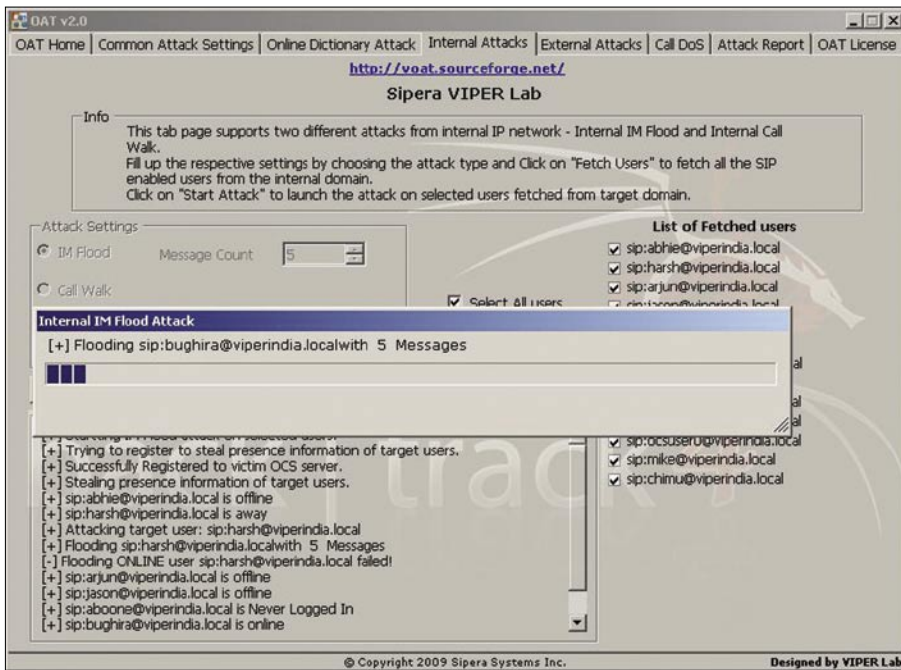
OAT v2.0

OAT Home | Common Attack Settings | Online Dictionary Attack | Internal Attacks | External Attacks | Call DoS | Attack Report | OAT License

http://voat.sourceforge.net/

Sipera VIPER Lab

Info
This tab page supports two different attacks from internal IP network - Internal IM Flood and Internal Call Walk.
Fill up the respective settings by choosing the attack type and Click on "Fetch Users" to fetch all the SIP enabled users from the internal domain.
Click on "Start Attack" to launch the attack on selected users fetched from target domain.

Attack Settings
IM Flood Message Count 5
Call Walk

Select All users

List of Fetched users
sip:abhie@viperindia.local
sip:harsh@viperindia.local
sip:arjun@viperindia.local
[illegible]

Internal IM Flood Attack
[+] Flooding sip:bughira@viperindia.localwith 5 Messages

al
al
sip:ocsuser0@viperindia.local
sip:mike@viperindia.local
sip:chimu@viperindia.local

[+] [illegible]
[+] Trying to register to steal presence information of target users.
[+] Successfully Registered to victim OCS server.
[+] Stealing presence information of target users.
[+] sip:abhie@viperindia.local is offline
[+] sip:harsh@viperindia.local is away
[+] Attacking target user: sip:harsh@viperindia.local
[+] Flooding sip:harsh@viperindia.localwith 5 Messages
[-] Flooding ONLINE user sip:harsh@viperindia.local failed!
[+] sip:arjun@viperindia.local is offline
[+] sip:jason@viperindia.local is offline
[+] sip:aboone@viperindia.local is Never Logged In
[+] sip:bughira@viperindia.local is online

© Copyright 2009 Sipera Systems Inc.

Designed by VIPER Lab